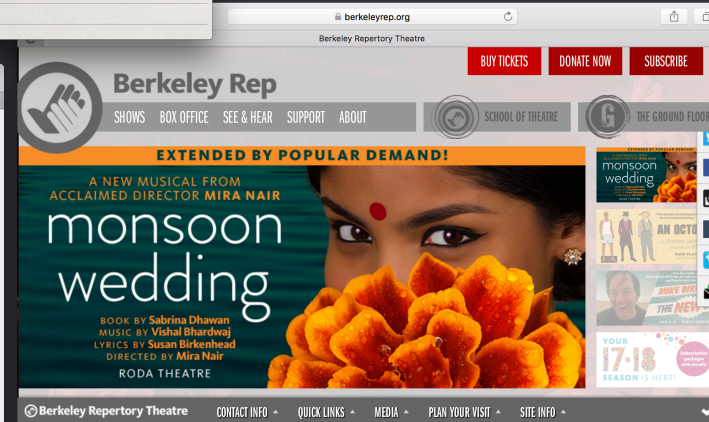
berkeleyrep.org

Berkeley Repertory Theatre

BUY TICKETS DONATE NOW SUBSCRIBE

Berkeley Rep

SHOWS BOX OFFICE SEE & HEAR SUPPORT ABOUT

SCHOOL OF THEATRE

THE GROUND FLOOR

EXTENDED BY POPULAR DEMAND!

A NEW MUSICAL FROM ACCLAIMED DIRECTOR MIRA NAIR

monsoon wedding

BOOK BY Sabrina Dhawan
MUSIC BY Vishal Bhardwaj
LYRICS BY Susan Birkenhead
DIRECTED BY Mira Nair

RODA THEATRE

EXTENDED BY POPULAR DEMAND!

monsoon wedding

AN OCTO

MIKE BIR

THE NEW

YOUR 17·18 SEASON IS HERE!

Subscription packages now on sale

Berkeley Repertory Theatre

CONTACT INFO QUICK LINKS MEDIA PLAN YOUR VISIT SITE INFO